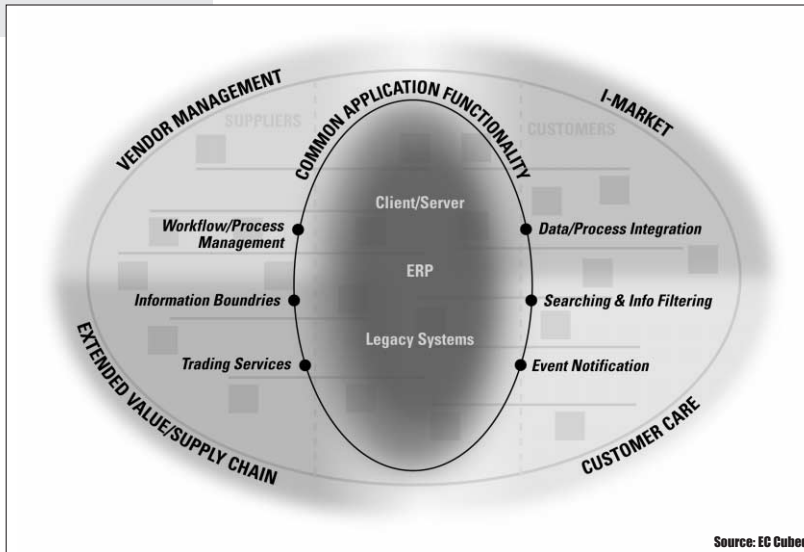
VENDOR MANAGEMENT

COMMON APPLICATION FUNCTIONALITY

I-MARKET

SUPPLIERS

CUSTOMERS

Client/Server

Workflow/Process Management

Data/Process Integration

ERP

Information Boundries

Searching & Info Filtering

Legacy Systems

Trading Services

Event Notification

EXTENDED VALUE/SUPPLY CHAIN

CUSTOMER CARE

Source: EC Cuber